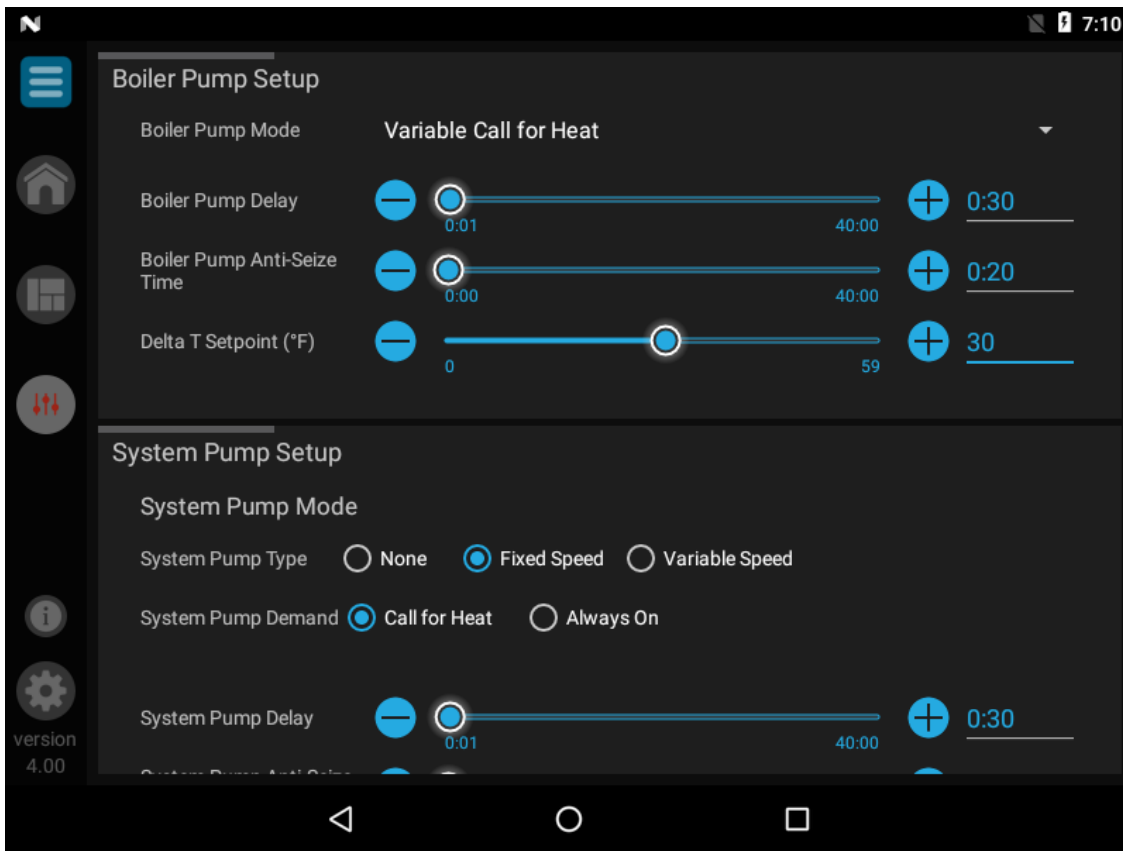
7:10

Boiler Pump Setup

Boiler Pump Mode
Variable Call for Heat

Boiler Pump Delay
0:01
40:00
0:30

Boiler Pump Anti-Seize Time
0:00
40:00
0:20

Delta T Setpoint (°F)
0
59
30

System Pump Setup

System Pump Mode

System Pump Type
None
Fixed Speed
Variable Speed

System Pump Demand
Call for Heat
Always On

System Pump Delay
0:01
40:00
0:30

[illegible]

version
4.00